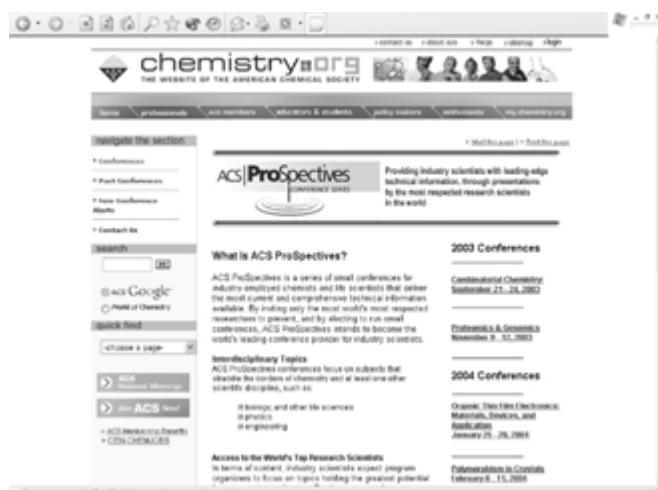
› contact us › about acs › faqs › sitemap › login

chemistry.org
THE WEBSITE OF THE AMERICAN CHEMICAL SOCIETY

home | professionals | acs members | educators & students | policy makers | enthusiasts | my chemistry.org

navigate the section
› Conferences
› Past Conferences
› New Conference Alerts
› Contact Us

search
GO
acs Google
Field of Chemistry

quick find
-choose a page-

ACS National Meetings
Join ACS Now!
› ACS Membership Benefits
› CEN CHEMJOBS

› Mail this page › Print this page

ACS ProSpectives CONFERENCE SERIES

Providing industry scientists with leading-edge technical information, through presentations by the most respected research scientists in the world

What is ACS ProSpectives?

ACS ProSpectives is a series of small conferences for industry-employed chemists and life scientists that deliver the most current and comprehensive technical information available. By inviting only the most world's most respected researchers to present, and by electing to run small conferences, ACS ProSpectives intends to become the world's leading conference provider for industry scientists.

Interdisciplinary Topics
ACS ProSpectives conferences focus on subjects that straddle the borders of chemistry and at least one other scientific discipline, such as:

in biology and other life sciences
in physics
in engineering

Access to the World's Top Research Scientists
In terms of content, industry scientists expect program organizers to focus on topics holding the greatest potential

2003 Conferences

Combinatorial Chemistry
September 21 - 24, 2003

Proteomics & Genomics
November 9 - 12, 2003

2004 Conferences

Organic Thin Film Electronics: Materials, Devices, and Application
January 25 - 28, 2004

Polymorphism in Crystals
February 8 - 11, 2004